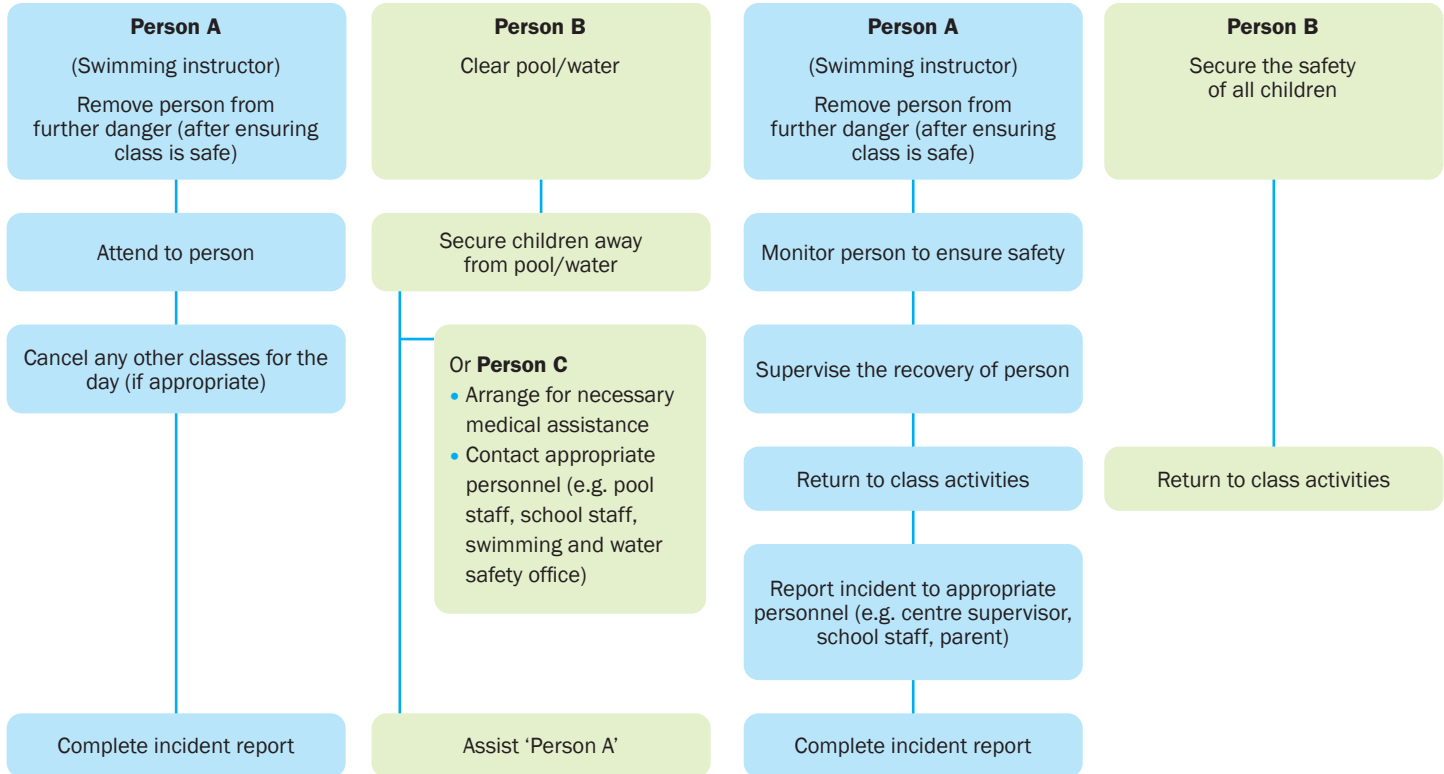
**Person A**

(Swimming instructor)

Remove person from further danger (after ensuring class is safe)

Attend to person

Cancel any other classes for the day (if appropriate)

Complete incident report

**Person B**

Clear pool/water

Secure children away from pool/water

Or **Person C**
- Arrange for necessary medical assistance
- Contact appropriate personnel (e.g. pool staff, school staff, swimming and water safety office)

Assist 'Person A'

**Person A**

(Swimming instructor)

Remove person from further danger (after ensuring class is safe)

Monitor person to ensure safety

Supervise the recovery of person

Return to class activities

Report incident to appropriate personnel (e.g. centre supervisor, school staff, parent)

Complete incident report

**Person B**

Secure the safety of all children

Return to class activities